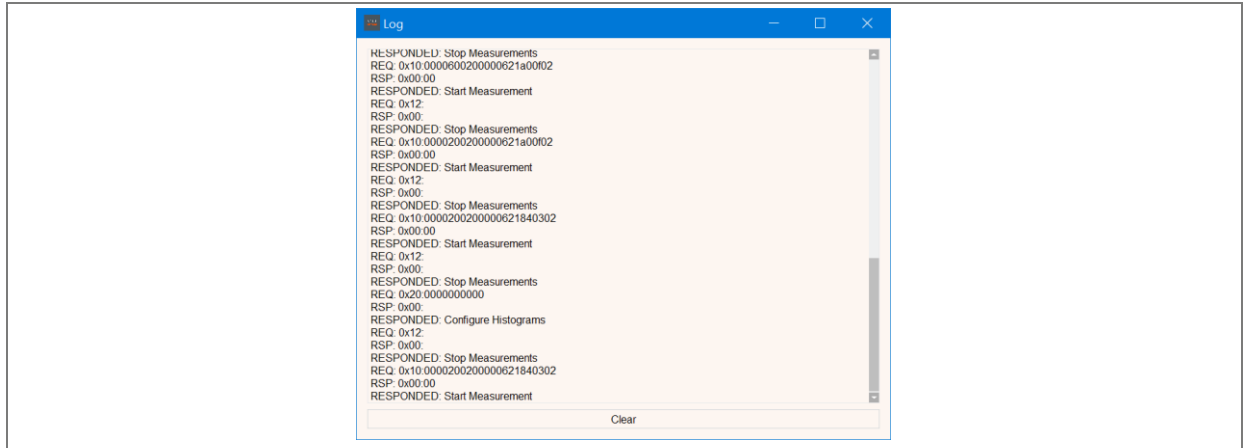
Log

RESPONDED: Stop Measurements
REQ: 0x10:0000600200000621a00f02
RSP: 0x00:00
RESPONDED: Start Measurement
REQ: 0x12:
RSP: 0x00:
RESPONDED: Stop Measurements
REQ: 0x10:0000200200000621a00f02
RSP: 0x00:00
RESPONDED: Start Measurement
REQ: 0x12:
RSP: 0x00:
RESPONDED: Stop Measurements
REQ: 0x10:000020020000621840302
RSP: 0x00:00
RESPONDED: Start Measurement
REQ: 0x12:
RSP: 0x00:
RESPONDED: Stop Measurements
REQ: 0x20:0000000000
RSP: 0x00:
RESPONDED: Configure Histograms
REQ: 0x12:
RSP: 0x00:
RESPONDED: Stop Measurements
REQ: 0x10:000020020000621840302
RSP: 0x00:00
RESPONDED: Start Measurement

Clear